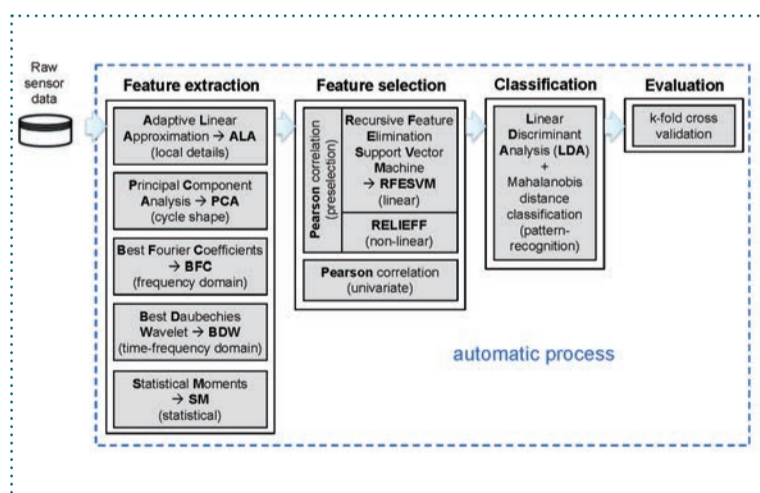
Raw sensor data

Feature extraction

Adaptive Linear Approximation → ALA (local details)

Principal Component Analysis → PCA (cycle shape)

Best Fourier Coefficients → BFC (frequency domain)

Best Daubechies Wavelet → BDW (time-frequency domain)

Statistical Moments → SM (statistical)

Feature selection

Pearson correlation (preselection)

Recursive Feature Elimination Support Vector Machine → RFESVM (linear)

RELIEFF (non-linear)

Pearson correlation (univariate)

Classification

Linear Discriminant Analysis (LDA) + Mahalanobis distance classification (pattern-recognition)

Evaluation

k-fold cross validation

automatic process